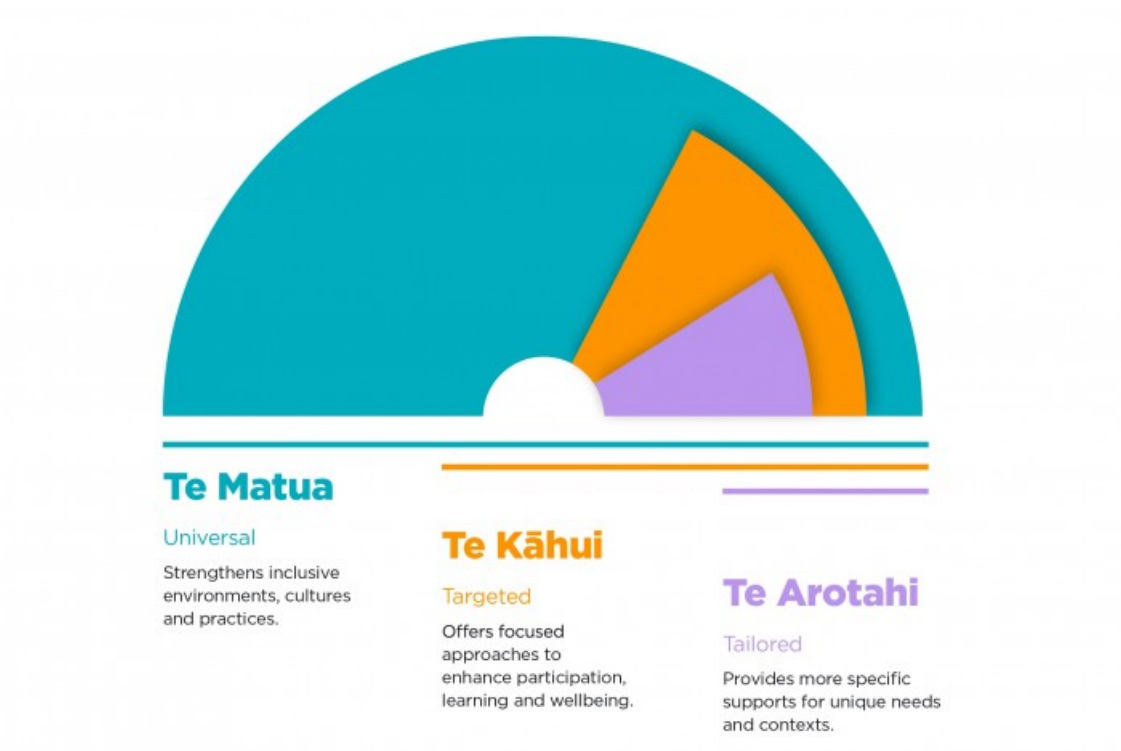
Te Matua

Universal

Strengthens inclusive environments, cultures and practices.

Te Kāhui

Targeted

Offers focused approaches to enhance participation, learning and wellbeing.

Te Arotahi

Tailored

Provides more specific supports for unique needs and contexts.